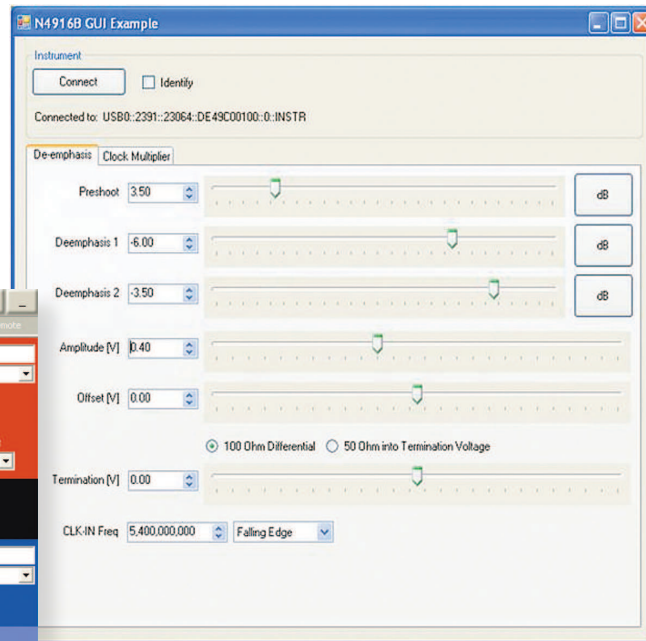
N4916B GUI Example

Instrument

Connect

Identify

Connected to: USB0::2391::23064::DE49C00100::0::INSTR

De-emphasis

Clock Multiplier

Preshoot 3.50

dB

Deemphasis 1 -6.00

dB

Deemphasis 2 -3.50

dB

Amplitude [V] 0.40

Offset [V] 0.00

100 Ohm Differential

50 Ohm into Termination Voltage

Termination [V] 0.00

CLK-IN Freq 5,400,000,000

Falling Edge

mote